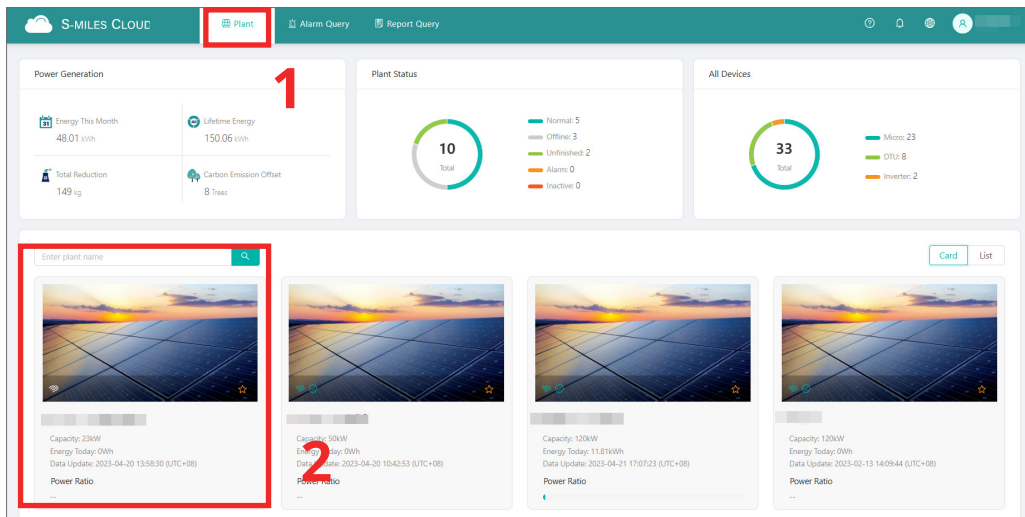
S-MILES CLOUD

Plant

Alarm Query

Report Query

1

Power Generation

Energy This Month
48.01 kWh

Lifetime Energy
150.06 kWh

Total Reduction
149 kg

Carbon Emission Offset
8 Trees

Plant Status

10
Total

Normal: 5
Offline: 3
Unfinished: 2
Alarm: 0
Inactive: 0

All Devices

33
Total

Micro: 23
DTU: 8
Inverter: 2

Enter plant name

Card

List

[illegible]

Capacity: 23kW
Energy Today: 0Wh
Data Update: 2023-04-20 13:58:30 (UTC+08)

Power Ratio

--

2

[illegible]

Capacity: 50kW
Energy Today: 0Wh
Data Update: 2023-04-20 10:42:53 (UTC+08)

Power Ratio

--

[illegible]

Capacity: 120kW
Energy Today: 11.81kWh
Data Update: 2023-04-21 17:07:23 (UTC+08)

Power Ratio

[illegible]

Capacity: 120kW
Energy Today: 0Wh
Data Update: 2023-02-13 14:09:44 (UTC+08)

Power Ratio

--